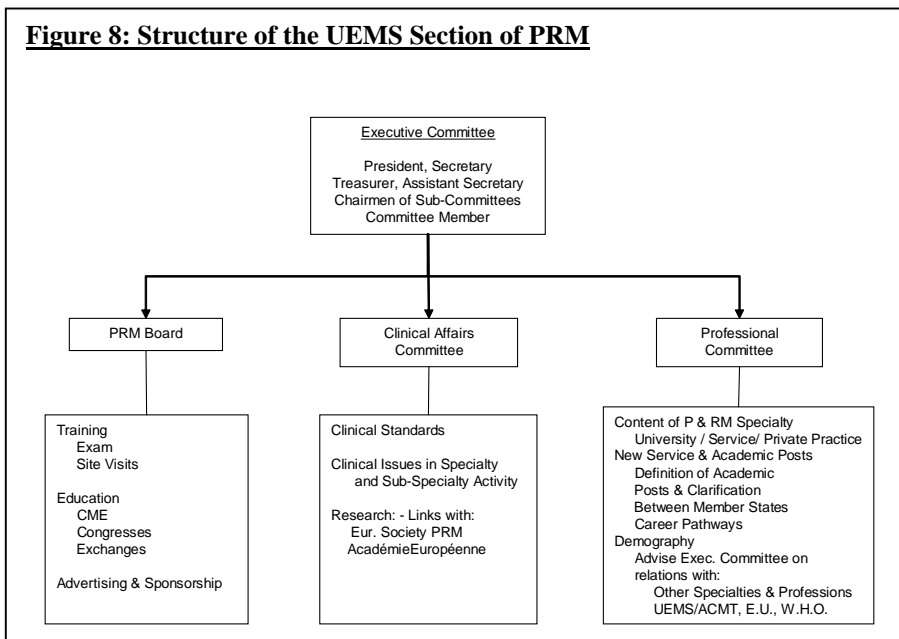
**Figure 8: Structure of the UEMS Section of PRM**

Executive Committee

President, Secretary
Treasurer, Assistant Secretary
Chairmen of Sub-Committees
Committee Member

PRM Board

Clinical Affairs Committee

Professional Committee

Training
Exam
Site Visits

Education
CME
Congresses
Exchanges

Advertising & Sponsorship

Clinical Standards

Clinical Issues in Specialty and Sub-Specialty Activity

Research: - Links with:
Eur. Society PRM
AcadémieEuropéenne

Content of P & RM Specialty
University / Service/ Private Practice
New Service & Academic Posts
Definition of Academic Posts & Clarification Between Member States
Career Pathways
Demography
Advise Exec. Committee on relations with:
Other Specialties & Professions
UEMS/ACMT, E.U., W.H.O.